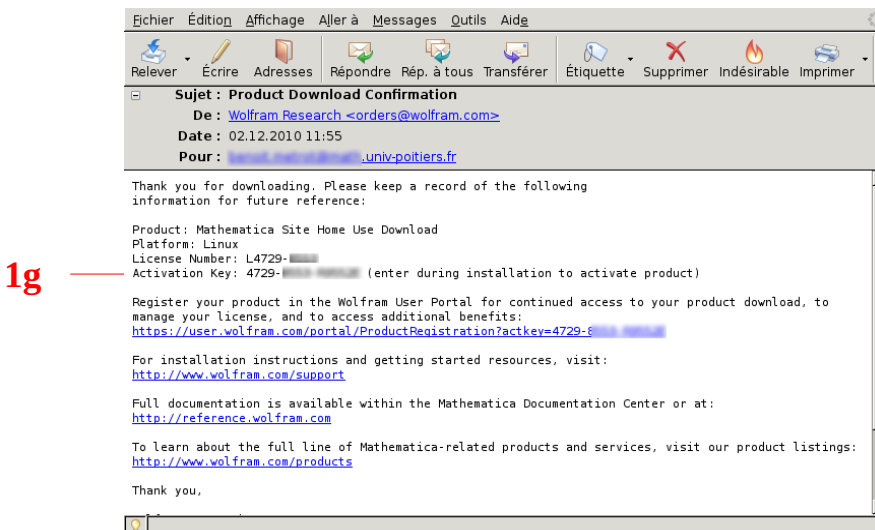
Fichier Édition Affichage Aller à Messages Outils Aide

Relever Écrire Adresses Répondre Rép. à tous Transférer Étiquette Supprimer Indésirable Imprimer

Sujet : Product Download Confirmation
De : Wolfram Research <orders@wolfram.com>
Date : 02.12.2010 11:55
Pour : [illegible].univ-poitiers.fr

Thank you for downloading. Please keep a record of the following information for future reference:

Product: Mathematica Site Home Use Download
Platform: Linux
License Number: L4729-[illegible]
Activation Key: 4729-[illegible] (enter during installation to activate product)

1g

Register your product in the Wolfram User Portal for continued access to your product download, to manage your license, and to access additional benefits:
https://user.wolfram.com/portal/ProductRegistration?actkey=4729-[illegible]

For installation instructions and getting started resources, visit:
http://www.wolfram.com/support

Full documentation is available within the Mathematica Documentation Center or at:
http://reference.wolfram.com

To learn about the full line of Mathematica-related products and services, visit our product listings:
http://www.wolfram.com/products

Thank you,